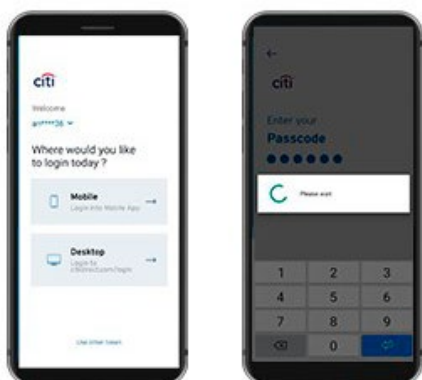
citi

Welcome

a*****36

Where would you like to login today ?

Mobile
Login into Mobile App

Desktop
Login to citidirect.com/login

Use other token

←

citi

Enter your

Passcode

●●●●●●

Please wait

| 1 | 2 | 3 |
|---|---|---|
| 4 | 5 | 6 |
| 7 | 8 | 9 |
| ⌫ | 0 | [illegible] |